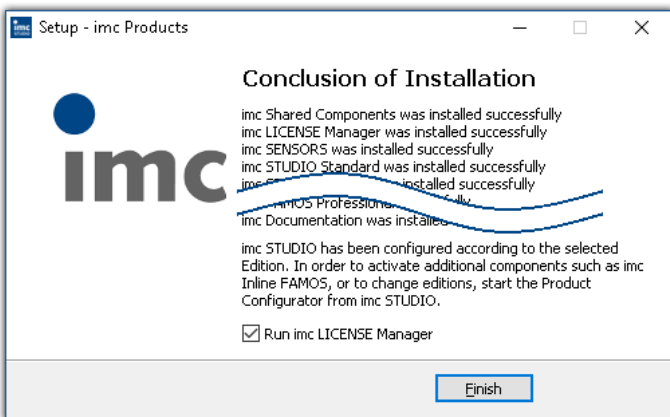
Setup - imc Products

imc

Conclusion of Installation

imc Shared Components was installed successfully
imc LICENSE Manager was installed successfully
imc SENSORS was installed successfully
imc STUDIO Standard was installed successfully
imc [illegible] installed successfully
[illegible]AMOS Professiona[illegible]
imc Documentation was installe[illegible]

imc STUDIO has been configured according to the selected Edition. In order to activate additional components such as imc Inline FAMOS, or to change editions, start the Product Configurator from imc STUDIO.

Run imc LICENSE Manager

Finish